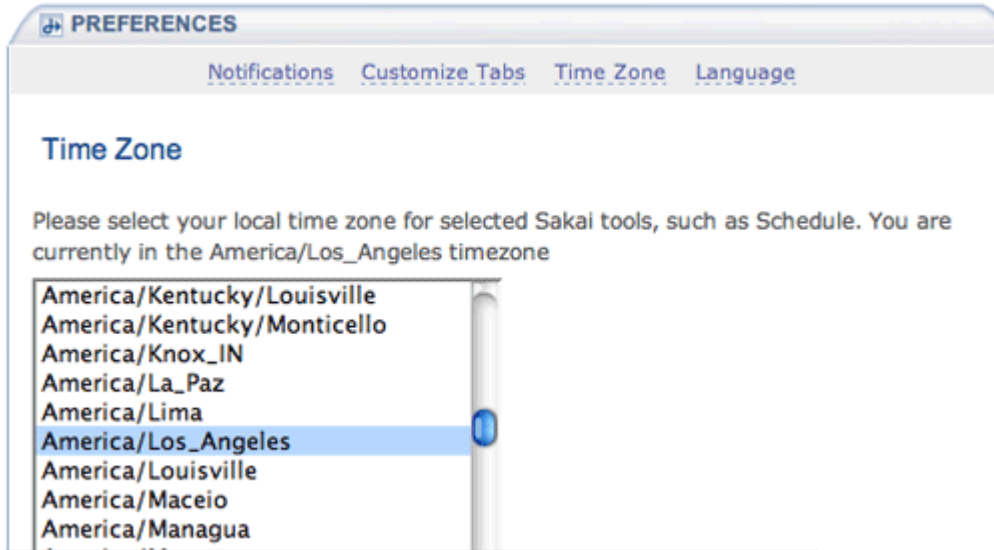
PREFERENCES

Notifications Customize Tabs Time Zone Language

Time Zone

Please select your local time zone for selected Sakai tools, such as Schedule. You are currently in the America/Los_Angeles timezone

America/Kentucky/Louisville
America/Kentucky/Monticello
America/Knox_IN
America/La_Paz
America/Lima
America/Los_Angeles
America/Louisville
America/Maceio
America/Managua
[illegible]